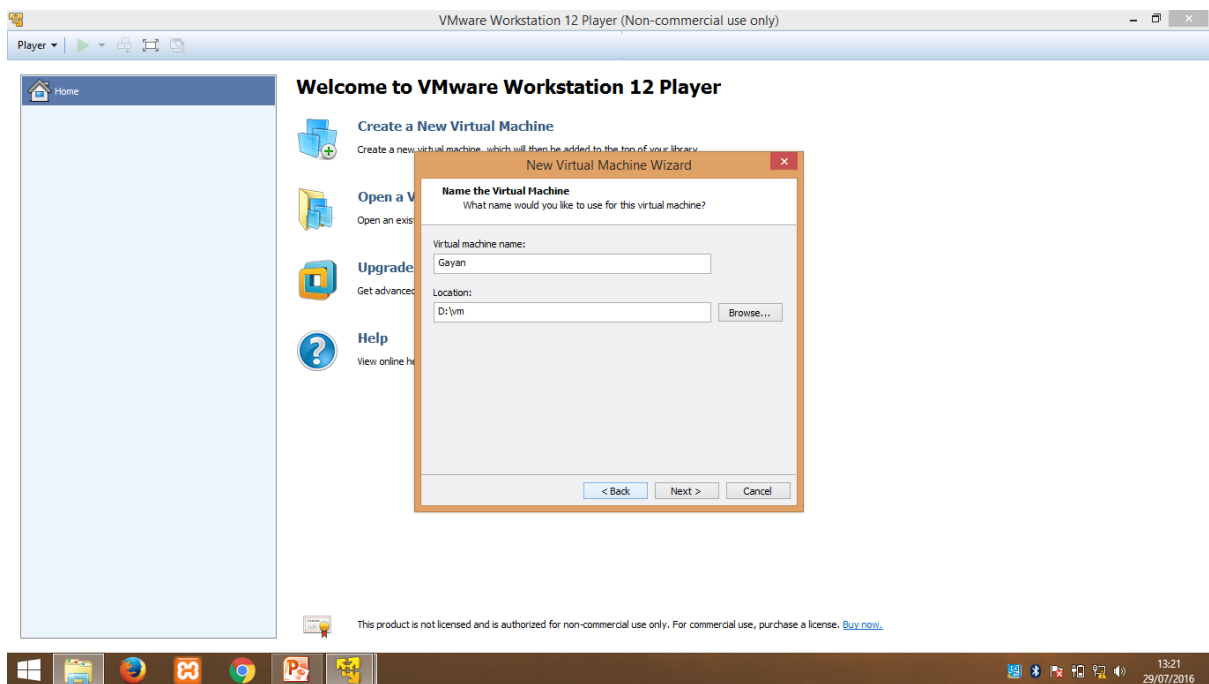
VMware Workstation 12 Player (Non-commercial use only)

Player

Home

Welcome to VMware Workstation 12 Player

Create a New Virtual Machine
Create a new virtual machine, which will then be added to the top of your library.

Open a V
Open an exis

Upgrade
Get advanced

Help
View online he

New Virtual Machine Wizard

Name the Virtual Machine
What name would you like to use for this virtual machine?

Virtual machine name:
Gayan

Location:
D:\vm
Browse...

< Back
Next >
Cancel

This product is not licensed and is authorized for non-commercial use only. For commercial use, purchase a license. Buy now.

13:21
29/07/2016